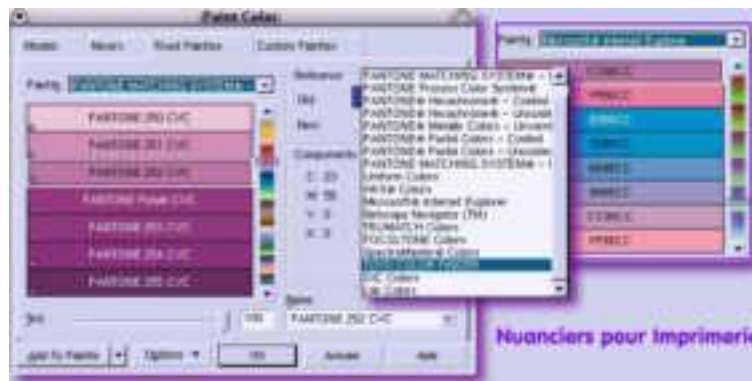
Palette Color

Models Mixers Fixed Palettes Custom Palettes

Family: PANTONE MATCHING SYSTEM

Reference

Old

New

Components

C: 20
M: 59
Y: 0
K: 0

PANTONE 250 CVC
PANTONE 251 CVC
PANTONE 252 CVC
PANTONE Purple CVC
PANTONE 253 CVC
PANTONE 254 CVC
PANTONE 255 CVC

PANTONE MATCHING SYSTEM
PANTONE Process Color System®
PANTONE Hexachrome® - Coated
PANTONE Hexachrome® - Uncoated
PANTONE® Metallic Colors - Unvarnished
PANTONE Pastel Colors - Coated
PANTONE Pastel Colors - Uncoated
PANTONE MATCHING SYSTEM
Uniform Colors
HKS® Colors
Microsoft® Internet Explorer
Netscape Navigator (TM)
TRUMATCH Colors
FOCOLTONE Colors
SpectraMaster® Colors
TOYO COLOR FINDER
DIC Colors
LAB Colors

Tint 100

Name PANTONE 252 CVC

Add to Palette Options OK Annuler Aide

Family: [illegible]

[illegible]

Nuanciers pour imprimerie